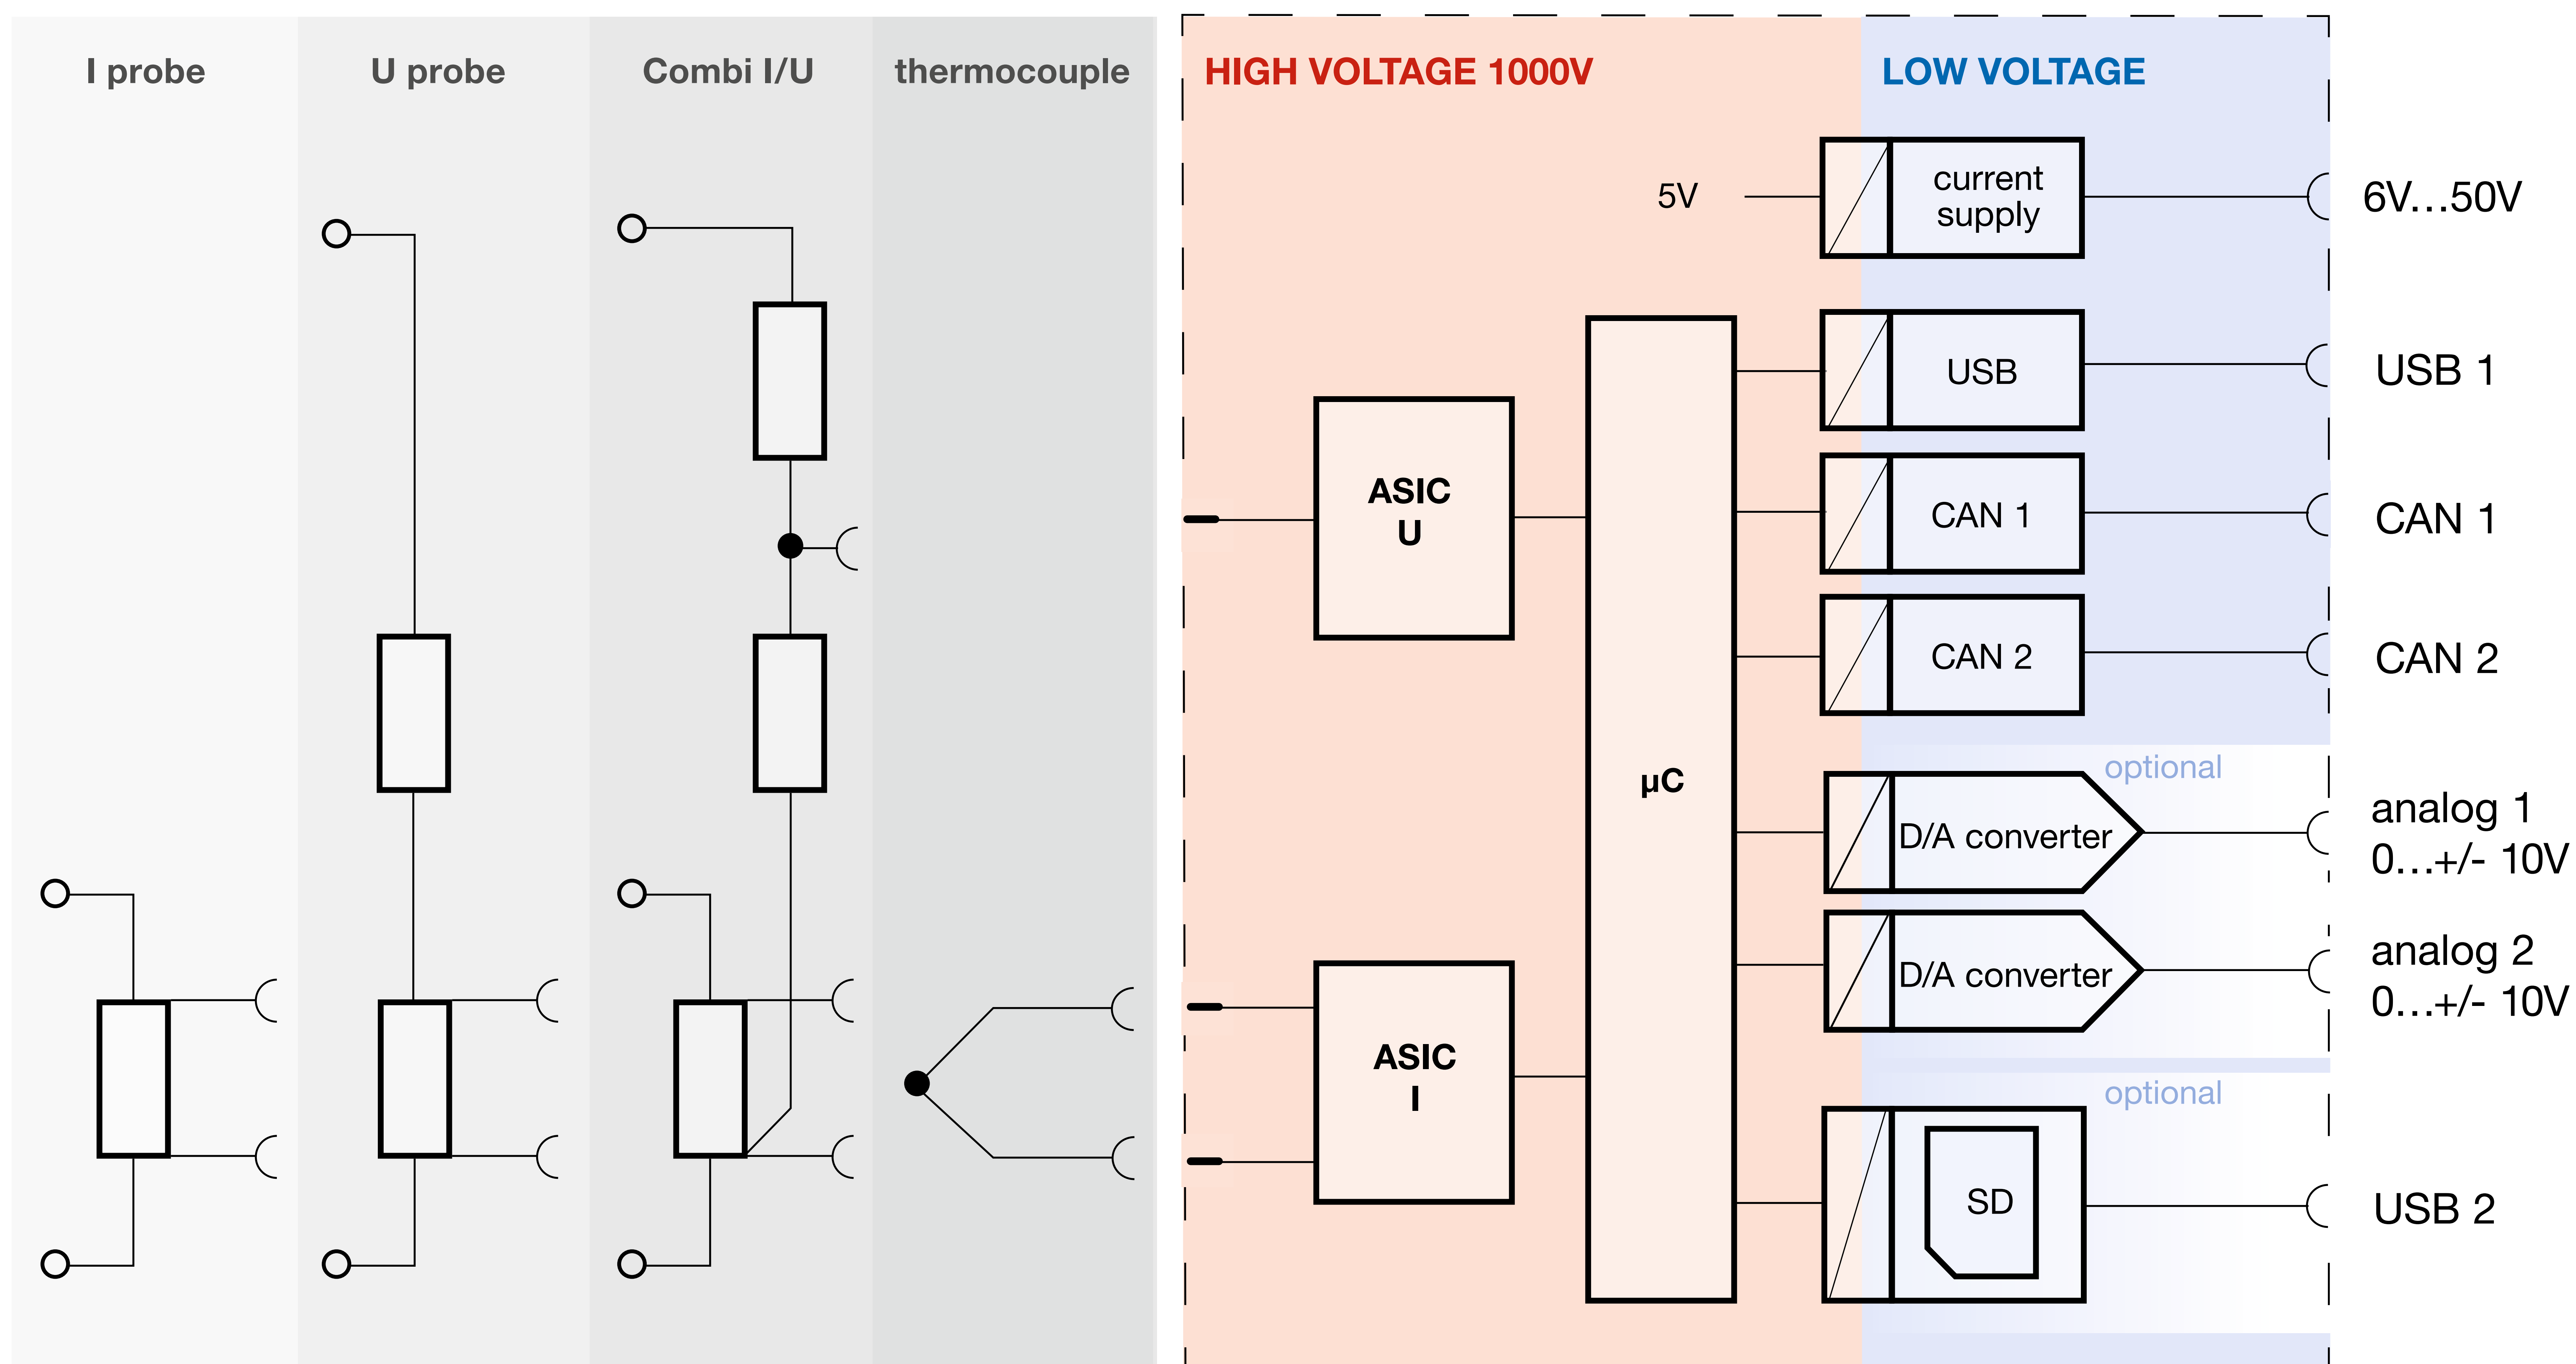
I probe

U probe

Combi I/U

thermocouple

HIGH VOLTAGE 1000V

LOW VOLTAGE

5V

current supply

6V…50V

USB

USB 1

ASIC U

CAN 1

CAN 1

CAN 2

CAN 2

μC

optional

D/A converter

analog 1 0…+/- 10V

D/A converter

analog 2 0…+/- 10V

ASIC I

optional

SD

USB 2